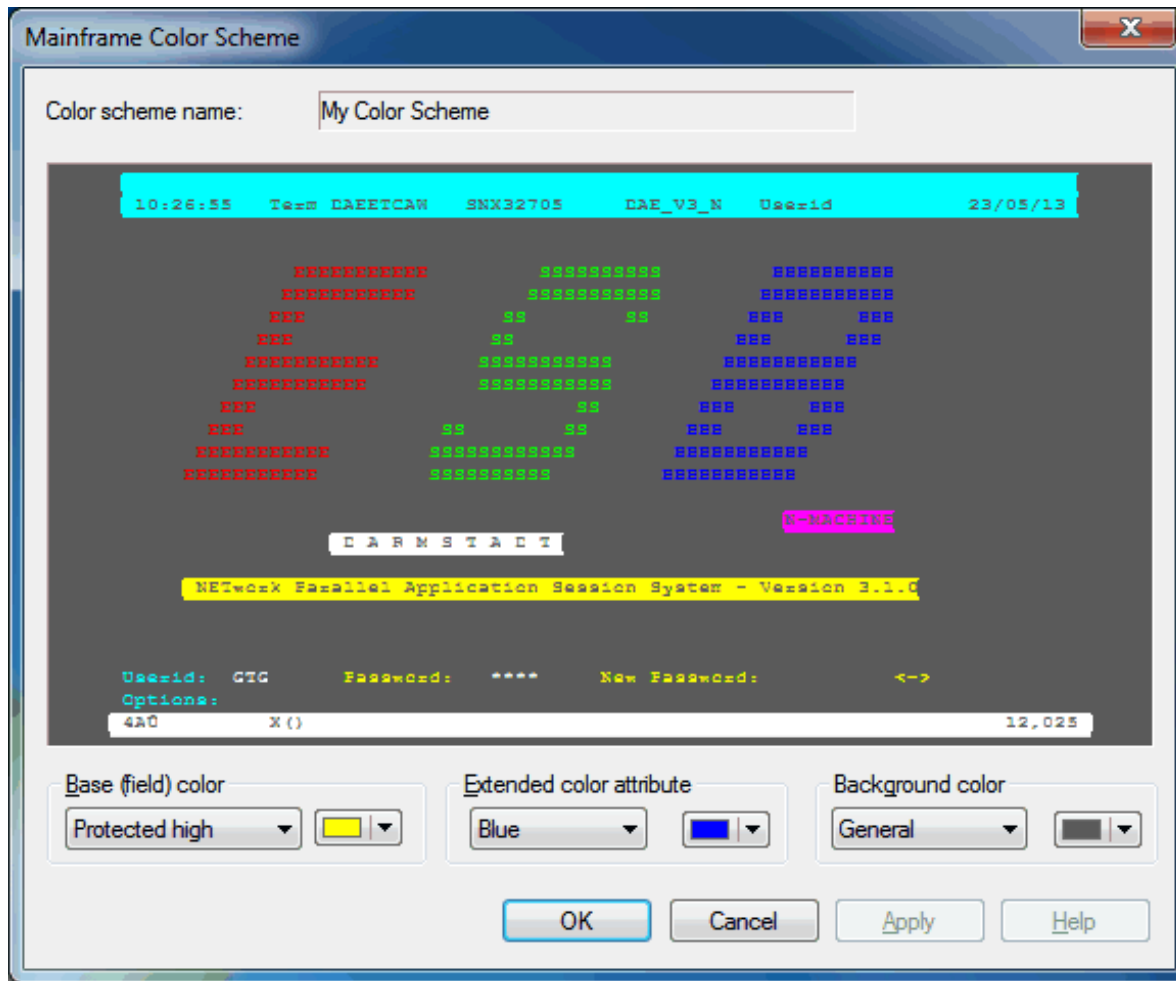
Mainframe Color Scheme

Color scheme name: My Color Scheme

10:26:55 Term DAEETCAW SNX32705 DAE_V3_N Userid 23/05/13

EEEEEEEEEEE SSSSSSSSSS BBBBBBBBBB
EEEEEEEEEEE SSSSSSSSSSS BBBBBBBBBBB
EEE SS SS BBB BBB
EEE SS BBB BBB
EEEEEEEEEEE SSSSSSSSSSS BBBBBBBBBBB
EEEEEEEEEEE SSSSSSSSSSS BBBBBBBBBBB
EEE SS BBB BBB
EEE SS SS BBB BBB
EEEEEEEEEEE SSSSSSSSSSSS BBBBBBBBBBB
EEEEEEEEEEE SSSSSSSSSS BBBBBBBBBBB

N-MACHINE

D A R M S T A D T

NETwork Parallel Application Session System - Version 3.1.0

Userid: GTG Password: **** New Password: <->
Options:
4A0 X() 12,025

Base (field) color
Protected high

Extended color attribute
Blue

Background color
General

OK Cancel Apply Help